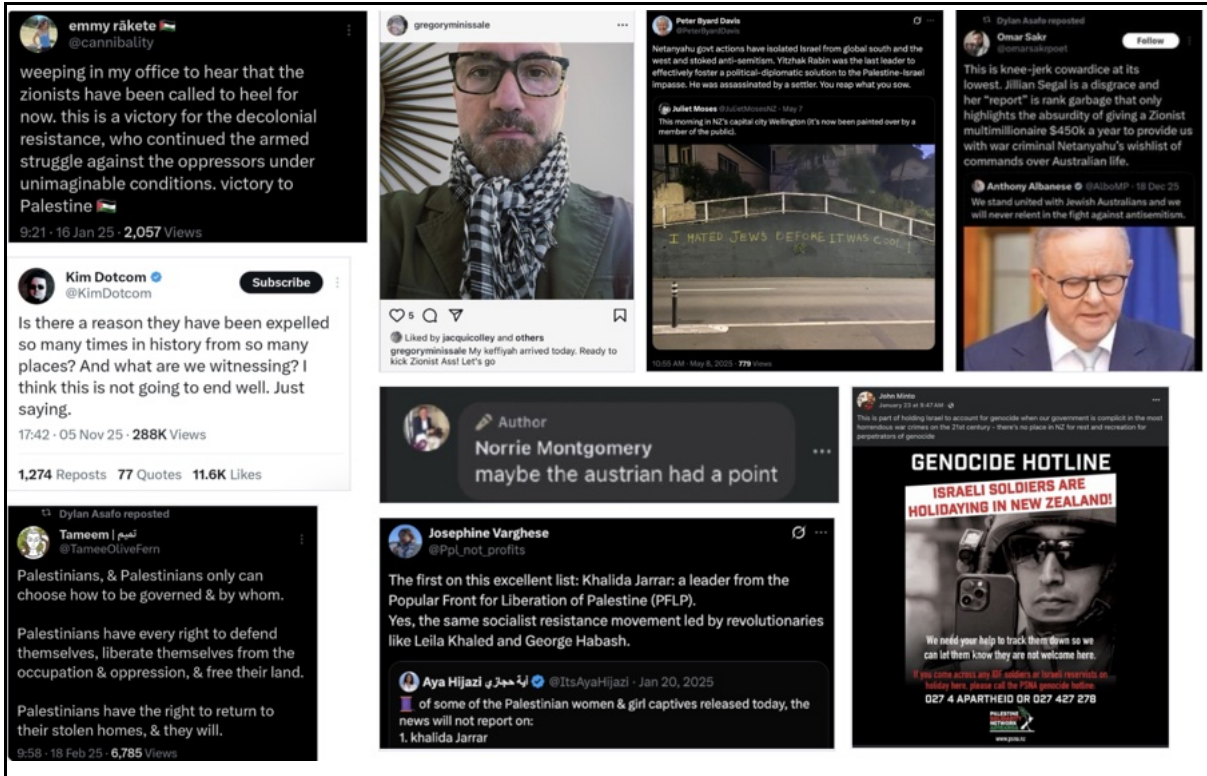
emmy rākete 🇵🇸
@cannibality

weeping in my office to hear that the zionists have been called to heel for now. this is a victory for the decolonial resistance, who continued the armed struggle against the oppressors under unimaginable conditions. victory to Palestine 🇵🇸

9:21 · 16 Jan 25 · 2,057 Views

Kim Dotcom
@KimDotcom
Subscribe

Is there a reason they have been expelled so many times in history from so many places? And what are we witnessing? I think this is not going to end well. Just saying.

17:42 · 05 Nov 25 · 288K Views

1,274 Reposts 77 Quotes 11.6K Likes

Dylan Asafo reposted
Tameem | تميم
@TameeOliveFern

Palestinians, & Palestinians only can choose how to be governed & by whom.

Palestinians have every right to defend themselves, liberate themselves from the occupation & oppression, & free their land.

Palestinians have the right to return to their stolen homes, & they will.

9:58 · 18 Feb 25 · 6,785 Views

gregoryminissale

5

Liked by jacquicolley and others
gregoryminissale My keffiyah arrived today. Ready to kick Zionist Ass! Let's go

Peter Byard Davis
@PeterByardDavis

Netanyahu govt actions have isolated Israel from global south and the west and stoked anti-semitism. Yitzhak Rabin was the last leader to effectively foster a political-diplomatic solution to the Palestine-Israel impasse. He was assassinated by a settler. You reap what you sow.

Juliet Moses @JulietMosesNZ · May 7
This morning in NZ's capital city Wellington (it's now been painted over by a member of the public).

I HATED JEWS BEFORE IT WAS COOL

10:55 AM · May 8, 2025 · 779 Views

Dylan Asafo reposted
Omar Sakr
@omarsakrpoet
Follow

This is knee-jerk cowardice at its lowest. Jillian Segal is a disgrace and her "report" is rank garbage that only highlights the absurdity of giving a Zionist multimillionaire $450k a year to provide us with war criminal Netanyahu's wishlist of commands over Australian life.

Anthony Albanese @AlboMP · 18 Dec 25
We stand united with Jewish Australians and we will never relent in the fight against antisemitism.

Author
Norrie Montgomery
maybe the austrian had a point

Josephine Varghese
@Ppl_not_profits

The first on this excellent list: Khalida Jarrar: a leader from the Popular Front for Liberation of Palestine (PFLP).
Yes, the same socialist resistance movement led by revolutionaries like Leila Khaled and George Habash.

Aya Hijazi آية حجازي @ItsAyaHijazi · Jan 20, 2025
of some of the Palestinian women & girl captives released today, the news will not report on:
1. khalida Jarrar

John Minto
January 23 at 9:47 AM
This is part of holding Israel to account for genocide when our government is complicit in the most horrendous war crimes on the 21st century – there's no place in NZ for rest and recreation for perpetrators of genocide

GENOCIDE HOTLINE
ISRAELI SOLDIERS ARE HOLIDAYING IN NEW ZEALAND!

We need your help to track them down so we can let them know they are not welcome here.

If you come across any IDF soldiers or Israeli reservists on holiday here, please call the PSNA genocide hotline.

027 4 APARTHEID OR 027 427 278

PALESTINE SOLIDARITY NETWORK
www.psna.nz